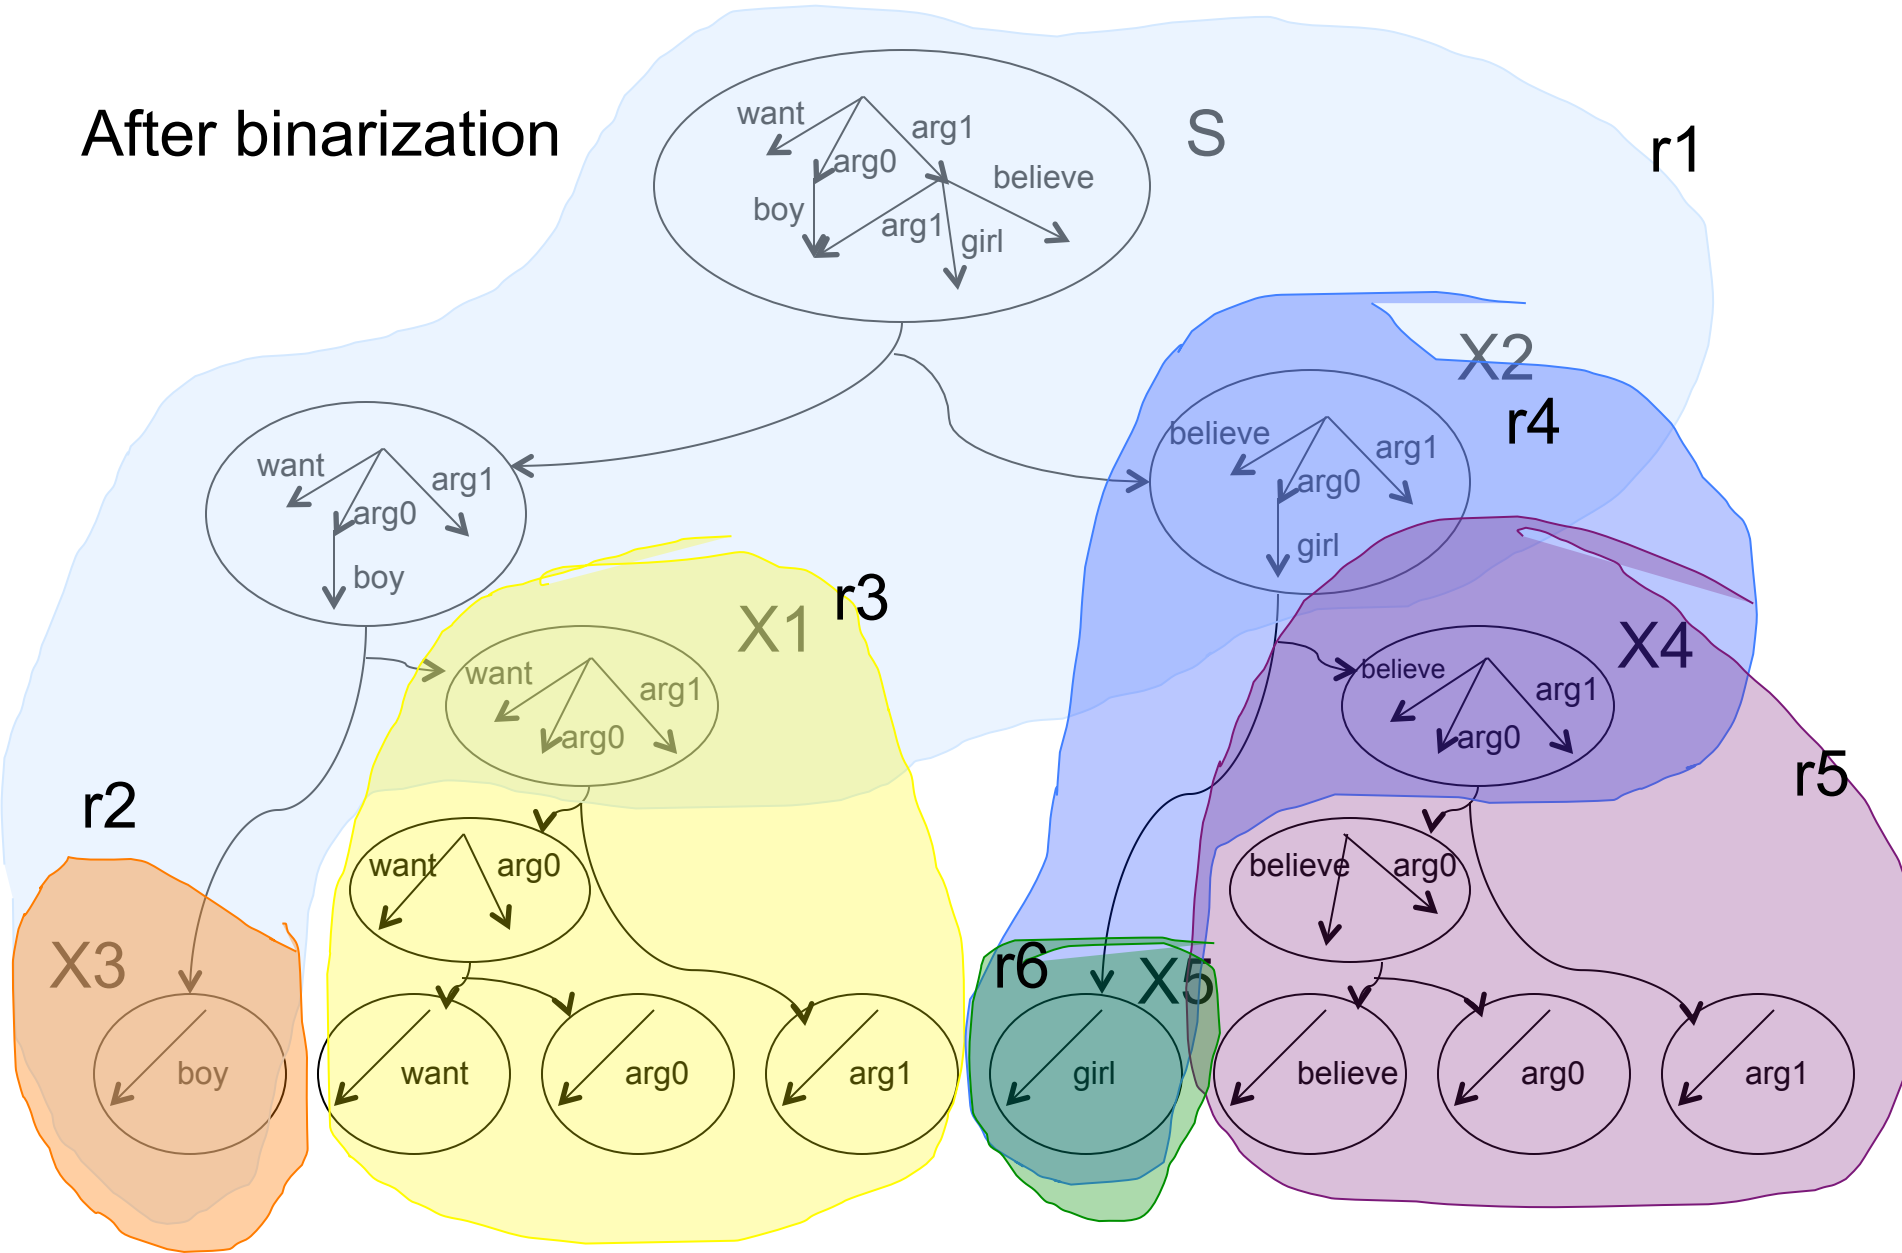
After binarization

want
arg1
arg0
believe
boy
arg1
girl

S

r1

X2

r4

want
arg1
arg0
boy

believe
arg1
arg0
girl

X1

r3

want
arg1
arg0

X4

believe
arg1
arg0

r5

r2

want
arg0

believe
arg0

X3

r6

X5

boy

want

arg0

arg1

girl

believe

arg0

arg1